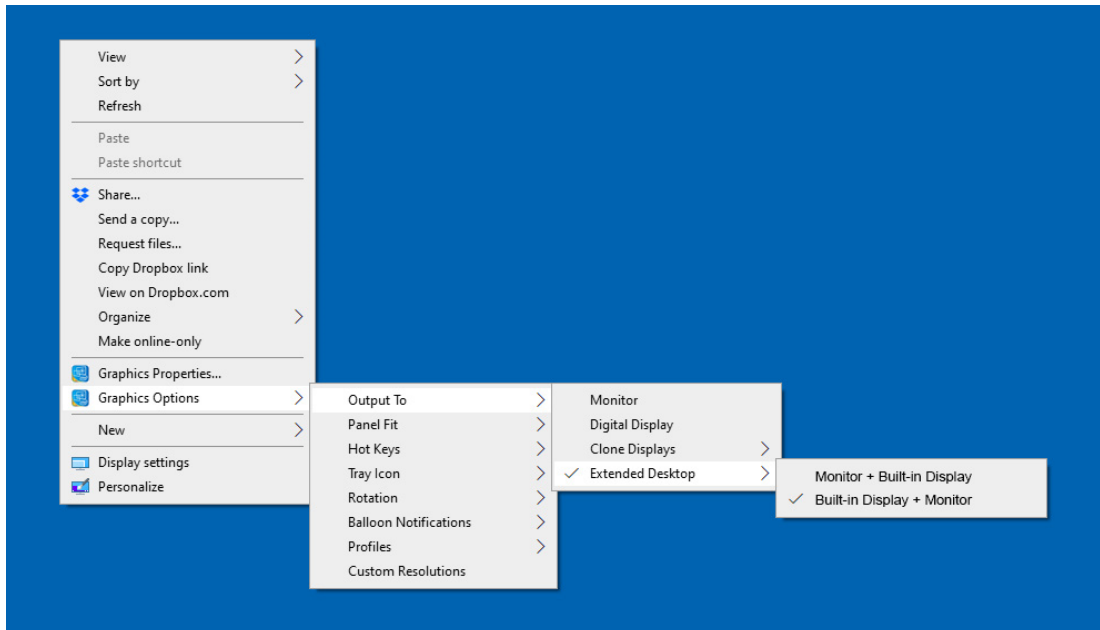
View
Sort by
Refresh

Paste
Paste shortcut

Share...
Send a copy...
Request files...
Copy Dropbox link
View on Dropbox.com
Organize
Make online-only

Graphics Properties...
Graphics Options

New

Display settings
Personalize

Output To
Panel Fit
Hot Keys
Tray Icon
Rotation
Balloon Notifications
Profiles
Custom Resolutions

Monitor
Digital Display
Clone Displays
✓ Extended Desktop

Monitor + Built-in Display
✓ Built-in Display + Monitor